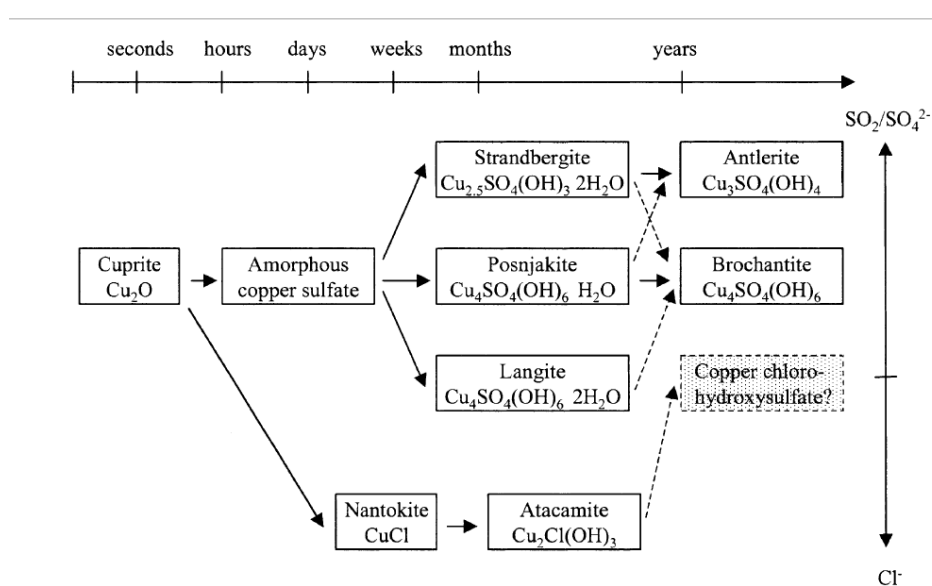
seconds hours days weeks months years

$SO_2/SO_4^{2-}$

Strandbergite $Cu_{2.5}SO_4(OH)_3\ 2H_2O$

Antlerite $Cu_3SO_4(OH)_4$

Cuprite $Cu_2O$

Amorphous copper sulfate

Posnjakite $Cu_4SO_4(OH)_6\ H_2O$

Brochantite $Cu_4SO_4(OH)_6$

Langite $Cu_4SO_4(OH)_6\ 2H_2O$

Copper chlorohydroxysulfate?

Nantokite CuCl

Atacamite $Cu_2Cl(OH)_3$

$Cl^-$